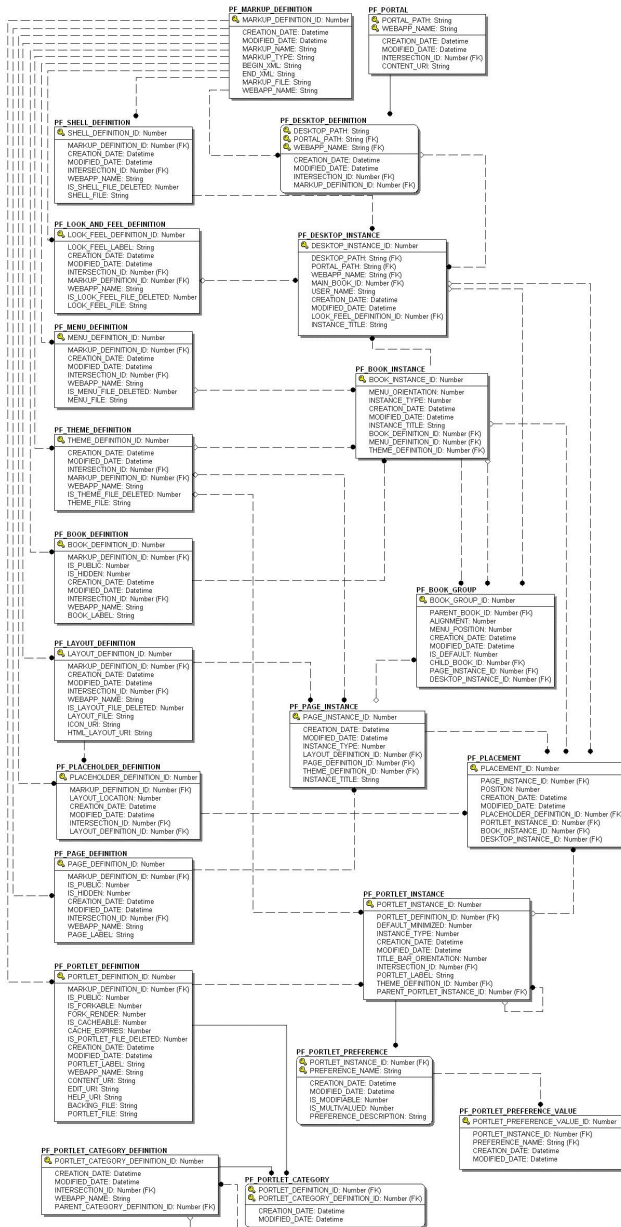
PF_MARKUP_DEFINITION
MARKUP_DEFINITION_ID: Number
CREATION_DATE: Datetime
MODIFIED_DATE: Datetime
MARKUP_NAME: String
MARKUP_TYPE: String
BEGIN_XML: String
END_XML: String
MARKUP_FILE: String
WEBAPP_NAME: String

PF_PORTAL
PORTAL_PATH: String
WEBAPP_NAME: String
CREATION_DATE: Datetime
MODIFIED_DATE: Datetime
INTERSECTION_ID: Number (FK)
CONTENT_URI: String

PF_SHELL_DEFINITION
SHELL_DEFINITION_ID: Number
MARKUP_DEFINITION_ID: Number (FK)
CREATION_DATE: Datetime
MODIFIED_DATE: Datetime
INTERSECTION_ID: Number (FK)
WEBAPP_NAME: String
IS_SHELL_FILE_DELETED: Number
SHELL_FILE: String

PF_DESKTOP_DEFINITION
DESKTOP_PATH: String
PORTAL_PATH: String (FK)
WEBAPP_NAME: String (FK)
CREATION_DATE: Datetime
MODIFIED_DATE: Datetime
INTERSECTION_ID: Number (FK)
MARKUP_DEFINITION_ID: Number (FK)

PF_LOOK_AND_FEEL_DEFINITION
LOOK_FEEL_DEFINITION_ID: Number
LOOK_FEEL_LABEL: String
CREATION_DATE: Datetime
MODIFIED_DATE: Datetime
INTERSECTION_ID: Number (FK)
MARKUP_DEFINITION_ID: Number (FK)
WEBAPP_NAME: String
IS_LOOK_FEEL_FILE_DELETED: Number
LOOK_FEEL_FILE: String

PF_DESKTOP_INSTANCE
DESKTOP_INSTANCE_ID: Number
DESKTOP_PATH: String (FK)
PORTAL_PATH: String (FK)
WEBAPP_NAME: String (FK)
MAIN_BOOK_ID: Number (FK)
USER_NAME: String
CREATION_DATE: Datetime
MODIFIED_DATE: Datetime
LOOK_FEEL_DEFINITION_ID: Number (FK)
INSTANCE_TITLE: String

PF_MENU_DEFINITION
MENU_DEFINITION_ID: Number
MARKUP_DEFINITION_ID: Number (FK)
CREATION_DATE: Datetime
MODIFIED_DATE: Datetime
INTERSECTION_ID: Number (FK)
WEBAPP_NAME: String
IS_MENU_FILE_DELETED: Number
MENU_FILE: String

PF_BOOK_INSTANCE
BOOK_INSTANCE_ID: Number
MENU_ORIENTATION: Number
INSTANCE_TYPE: Number
CREATION_DATE: Datetime
MODIFIED_DATE: Datetime
INSTANCE_TITLE: String
BOOK_DEFINITION_ID: Number (FK)
MENU_DEFINITION_ID: Number (FK)
THEME_DEFINITION_ID: Number (FK)

PF_THEME_DEFINITION
THEME_DEFINITION_ID: Number
CREATION_DATE: Datetime
MODIFIED_DATE: Datetime
INTERSECTION_ID: Number (FK)
MARKUP_DEFINITION_ID: Number (FK)
WEBAPP_NAME: String
IS_THEME_FILE_DELETED: Number
THEME_FILE: String

PF_BOOK_DEFINITION
BOOK_DEFINITION_ID: Number
MARKUP_DEFINITION_ID: Number (FK)
IS_PUBLIC: Number
IS_HIDDEN: Number
CREATION_DATE: Datetime
MODIFIED_DATE: Datetime
INTERSECTION_ID: Number (FK)
WEBAPP_NAME: String
BOOK_LABEL: String

PF_BOOK_GROUP
BOOK_GROUP_ID: Number
PARENT_BOOK_ID: Number (FK)
ALIGNMENT: Number
MENU_POSITION: Number
CREATION_DATE: Datetime
MODIFIED_DATE: Datetime
IS_DEFAULT: Number
CHILD_BOOK_ID: Number (FK)
PAGE_INSTANCE_ID: Number (FK)
DESKTOP_INSTANCE_ID: Number (FK)

PF_LAYOUT_DEFINITION
LAYOUT_DEFINITION_ID: Number
MARKUP_DEFINITION_ID: Number (FK)
CREATION_DATE: Datetime
MODIFIED_DATE: Datetime
INTERSECTION_ID: Number (FK)
WEBAPP_NAME: String
IS_LAYOUT_FILE_DELETED: Number
LAYOUT_FILE: String
ICON_URI: String
HTML_LAYOUT_URI: String

PF_PAGE_INSTANCE
PAGE_INSTANCE_ID: Number
CREATION_DATE: Datetime
MODIFIED_DATE: Datetime
INSTANCE_TYPE: Number
LAYOUT_DEFINITION_ID: Number (FK)
PAGE_DEFINITION_ID: Number (FK)
THEME_DEFINITION_ID: Number (FK)
INSTANCE_TITLE: String

PF_PLACEHOLDER_DEFINITION
PLACEHOLDER_DEFINITION_ID: Number
MARKUP_DEFINITION_ID: Number (FK)
LAYOUT_LOCATION: Number
CREATION_DATE: Datetime
MODIFIED_DATE: Datetime
INTERSECTION_ID: Number (FK)
LAYOUT_DEFINITION_ID: Number (FK)

PF_PLACEMENT
PLACEMENT_ID: Number
PAGE_INSTANCE_ID: Number (FK)
POSITION: Number
CREATION_DATE: Datetime
MODIFIED_DATE: Datetime
PLACEHOLDER_DEFINITION_ID: Number (FK)
PORTLET_INSTANCE_ID: Number (FK)
BOOK_INSTANCE_ID: Number (FK)
DESKTOP_INSTANCE_ID: Number (FK)

PF_PAGE_DEFINITION
PAGE_DEFINITION_ID: Number
MARKUP_DEFINITION_ID: Number (FK)
IS_PUBLIC: Number
IS_HIDDEN: Number
CREATION_DATE: Datetime
MODIFIED_DATE: Datetime
INTERSECTION_ID: Number (FK)
WEBAPP_NAME: String
PAGE_LABEL: String

PF_PORTLET_INSTANCE
PORTLET_INSTANCE_ID: Number
PORTLET_DEFINITION_ID: Number (FK)
DEFAULT_MINIMIZED: Number
INSTANCE_TYPE: Number
CREATION_DATE: Datetime
MODIFIED_DATE: Datetime
TITLE_BAR_ORIENTATION: Number
INTERSECTION_ID: Number (FK)
PORTLET_LABEL: String
THEME_DEFINITION_ID: Number (FK)
PARENT_PORTLET_INSTANCE_ID: Number (FK)

PF_PORTLET_DEFINITION
PORTLET_DEFINITION_ID: Number
MARKUP_DEFINITION_ID: Number (FK)
IS_PUBLIC: Number
IS_FORKABLE: Number
FORK_RENDER: Number
IS_CACHEABLE: Number
CACHE_EXPIRES: Number
IS_PORTLET_FILE_DELETED: Number
CREATION_DATE: Datetime
MODIFIED_DATE: Datetime
PORTLET_LABEL: String
WEBAPP_NAME: String
CONTENT_URI: String
EDIT_URI: String
HELP_URI: String
BACKING_FILE: String
PORTLET_FILE: String

PF_PORTLET_PREFERENCE
PORTLET_INSTANCE_ID: Number (FK)
PREFERENCE_NAME: String
CREATION_DATE: Datetime
MODIFIED_DATE: Datetime
IS_MODIFIABLE: Number
IS_MULTIVALUED: Number
PREFERENCE_DESCRIPTION: String

PF_PORTLET_PREFERENCE_VALUE
PORTLET_PREFERENCE_VALUE_ID: Number
PORTLET_INSTANCE_ID: Number (FK)
PREFERENCE_NAME: String (FK)
CREATION_DATE: Datetime
MODIFIED_DATE: Datetime

PF_PORTLET_CATEGORY_DEFINITION
PORTLET_CATEGORY_DEFINITION_ID: Number
CREATION_DATE: Datetime
MODIFIED_DATE: Datetime
INTERSECTION_ID: Number (FK)
WEBAPP_NAME: String
PARENT_CATEGORY_DEFINITION_ID: Number (FK)

PF_PORTLET_CATEGORY
PORTLET_DEFINITION_ID: Number (FK)
PORTLET_CATEGORY_DEFINITION_ID: Number (FK)
CREATION_DATE: Datetime
MODIFIED_DATE: Datetime